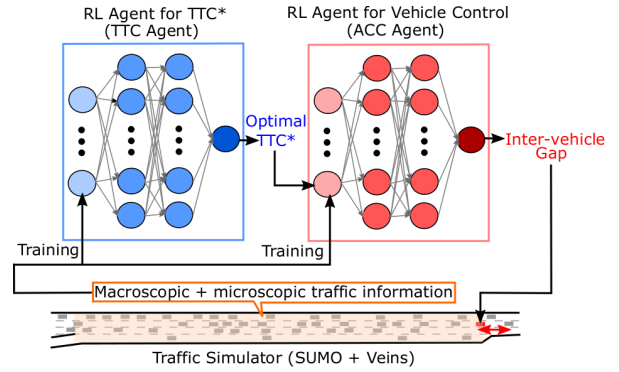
RL Agent for TTC*
(TTC Agent)

RL Agent for Vehicle Control
(ACC Agent)

Optimal TTC*

Inter-vehicle Gap

Training

Training

Macroscopic + microscopic traffic information

Traffic Simulator (SUMO + Veins)